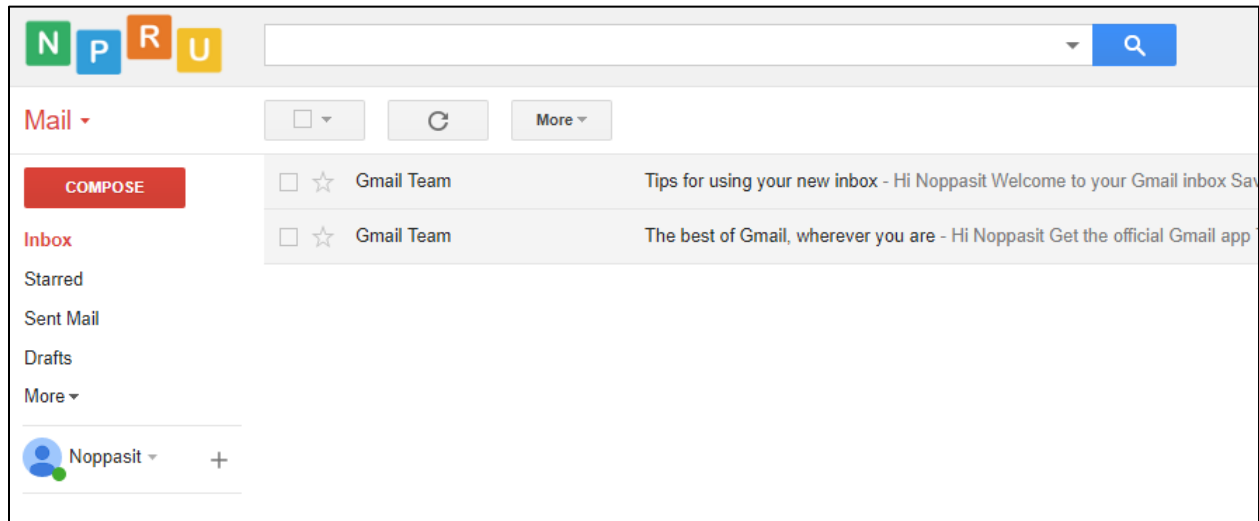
N P R U

Mail

More

COMPOSE

Inbox
Starred
Sent Mail
Drafts
More

Noppasit

+

Gmail Team Tips for using your new inbox - Hi Noppasit Welcome to your Gmail inbox Sav

Gmail Team The best of Gmail, wherever you are - Hi Noppasit Get the official Gmail app